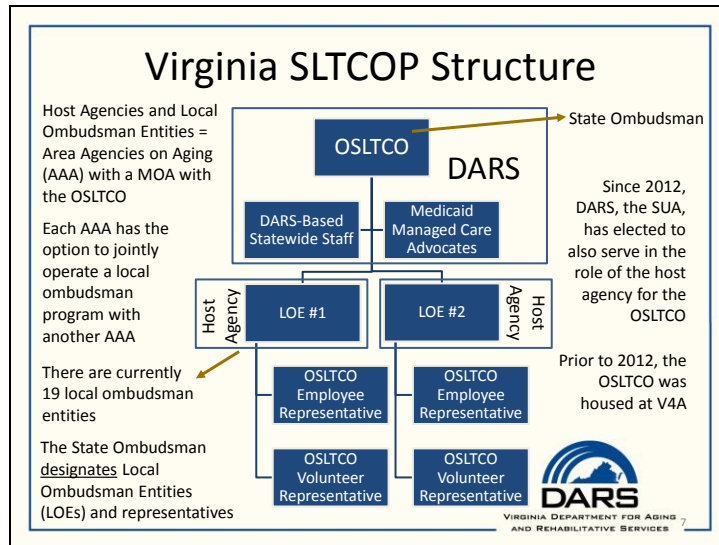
Virginia SLTCOP Structure

Host Agencies and Local Ombudsman Entities = Area Agencies on Aging (AAA) with a MOA with the OSLTCO

Each AAA has the option to jointly operate a local ombudsman program with another AAA

There are currently 19 local ombudsman entities

The State Ombudsman designates Local Ombudsman Entities (LOEs) and representatives

OSLTCO

State Ombudsman

DARS

DARS-Based Statewide Staff

Medicaid Managed Care Advocates

Host Agency

LOE #1

LOE #2

Host Agency

OSLTCO Employee Representative

OSLTCO Employee Representative

OSLTCO Volunteer Representative

OSLTCO Volunteer Representative

Since 2012, DARS, the SUA, has elected to also serve in the role of the host agency for the OSLTCO

Prior to 2012, the OSLTCO was housed at V4A

DARS
Virginia Department for Aging and Rehabilitative Services

7